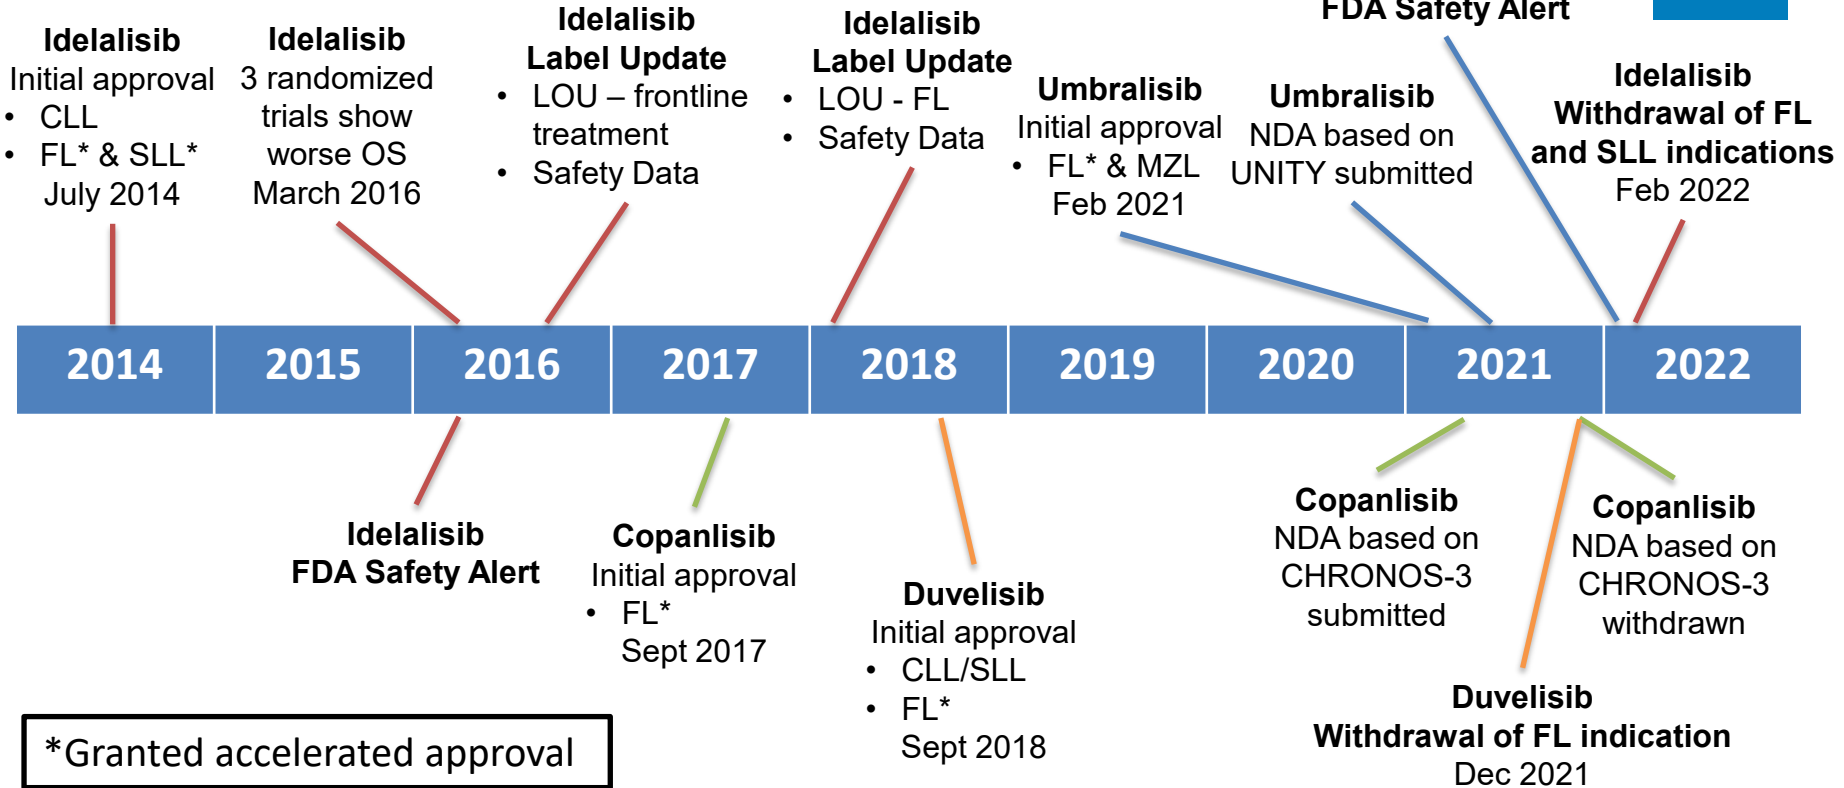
Idelalisib
Initial approval
• CLL
• FL* & SLL*
July 2014

Idelalisib
3 randomized trials show worse OS
March 2016

Idelalisib
Label Update
• LOU – frontline treatment
• Safety Data

Idelalisib
Label Update
• LOU - FL
• Safety Data

Umbralisib
Initial approval
• FL* & MZL
Feb 2021

Umbralisib
NDA based on UNITY submitted

FDA Safety Alert

Idelalisib
Withdrawal of FL and SLL indications
Feb 2022

| 2014 | 2015 | 2016 | 2017 | 2018 | 2019 | 2020 | 2021 | 2022 |
|---|---|---|---|---|---|---|---|---|

Idelalisib
FDA Safety Alert

Copanlisib
Initial approval
• FL*
Sept 2017

Duvelisib
Initial approval
• CLL/SLL
• FL*
Sept 2018

Copanlisib
NDA based on CHRONOS-3 submitted

Copanlisib
NDA based on CHRONOS-3 withdrawn

Duvelisib
Withdrawal of FL indication
Dec 2021

*Granted accelerated approval